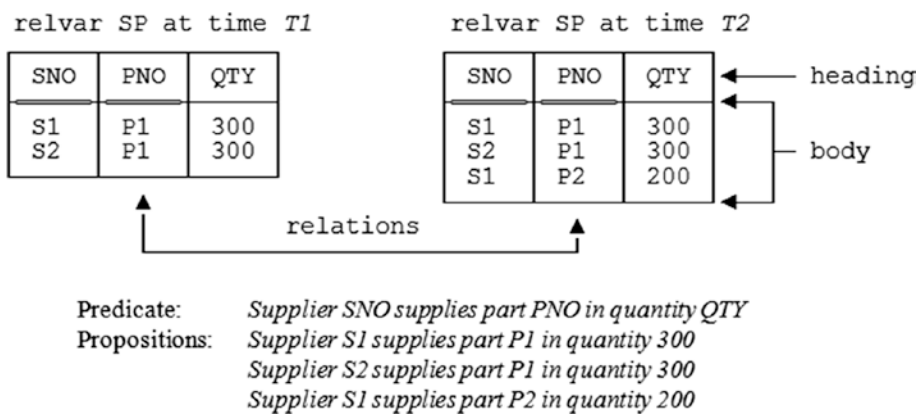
relvar SP at time *T1*

| SNO | PNO | QTY |
|---|---|---|
| S1 | P1 | 300 |
| S2 | P1 | 300 |

relvar SP at time *T2*

| SNO | PNO | QTY |
|---|---|---|
| S1 | P1 | 300 |
| S2 | P1 | 300 |
| S1 | P2 | 200 |

heading

body

relations

Predicate: *Supplier SNO supplies part PNO in quantity QTY*
Propositions: *Supplier S1 supplies part P1 in quantity 300*
*Supplier S2 supplies part P1 in quantity 300*
*Supplier S1 supplies part P2 in quantity 200*